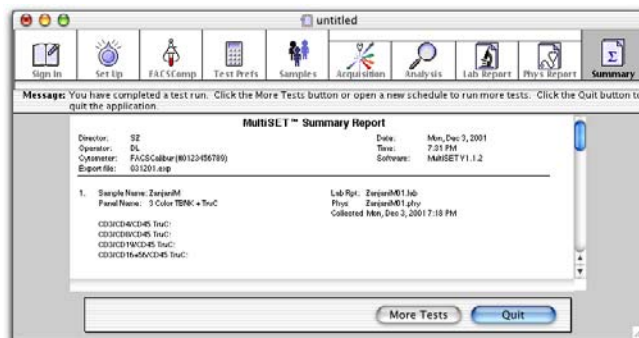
untitled

Sign In | Set Up | FACSComp | Test Prefs | Samples | Acquisition | Analysis | Lab Report | Phys Report | Summary

Message: You have completed a test run. Click the More Tests button or open a new schedule to run more tests. Click the Quit button to quit the application.

MultiSET™ Summary Report

Director: S2
Operator: DL
Cytometer: FACSCalibur (#0123456789)
Export file: 031201.exp

Date: Mon, Dec 3, 2001
Time: 7:31 PM
Software: MultiSET V1.1.2

1. Sample Name: ZanjaniM
Panel Name: 3 Color TBNK + TruC

Lab Rpt: ZanjaniM01.lab
Phys: ZanjaniM01.phy
Collected Mon, Dec 3, 2001 7:18 PM

CD3/CD4/CD45 TruC:
CD3/CD8/CD45 TruC:
CD3/CD19/CD45 TruC:
CD3/CD16+56/CD45 TruC:

More Tests
Quit